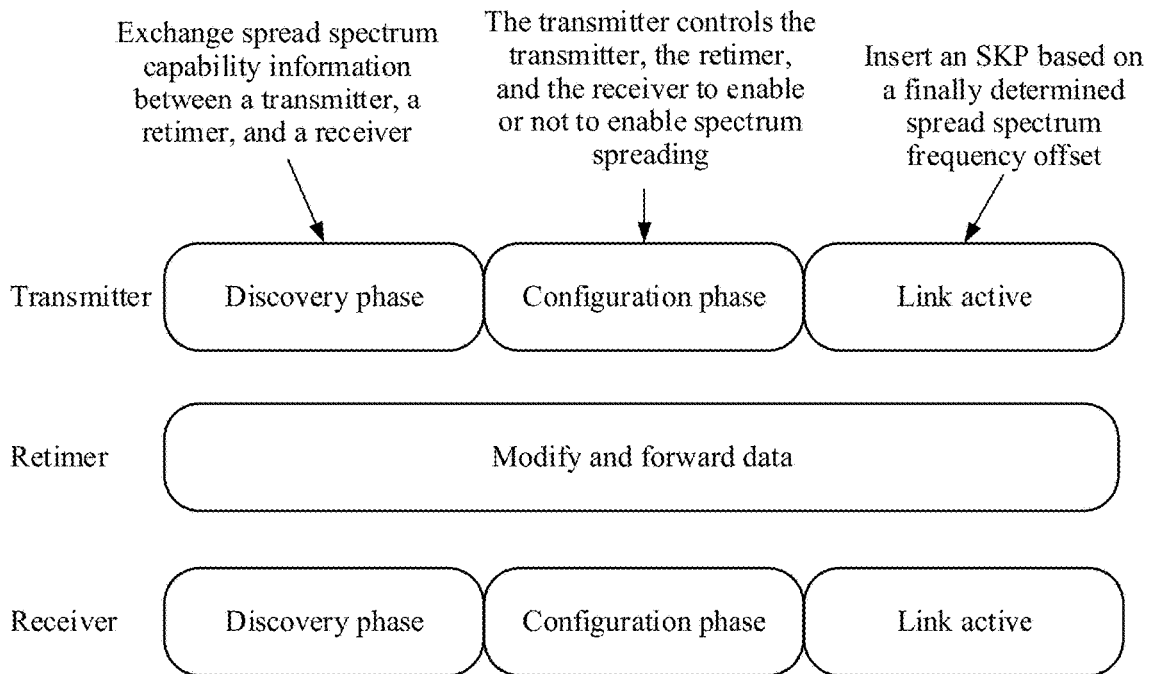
Exchange spread spectrum capability information between a transmitter, a retimer, and a receiver

The transmitter controls the transmitter, the retimer, and the receiver to enable or not to enable spectrum spreading

Insert an SKP based on a finally determined spread spectrum frequency offset

Transmitter
Discovery phase
Configuration phase
Link active

Retimer
Modify and forward data

Receiver
Discovery phase
Configuration phase
Link active